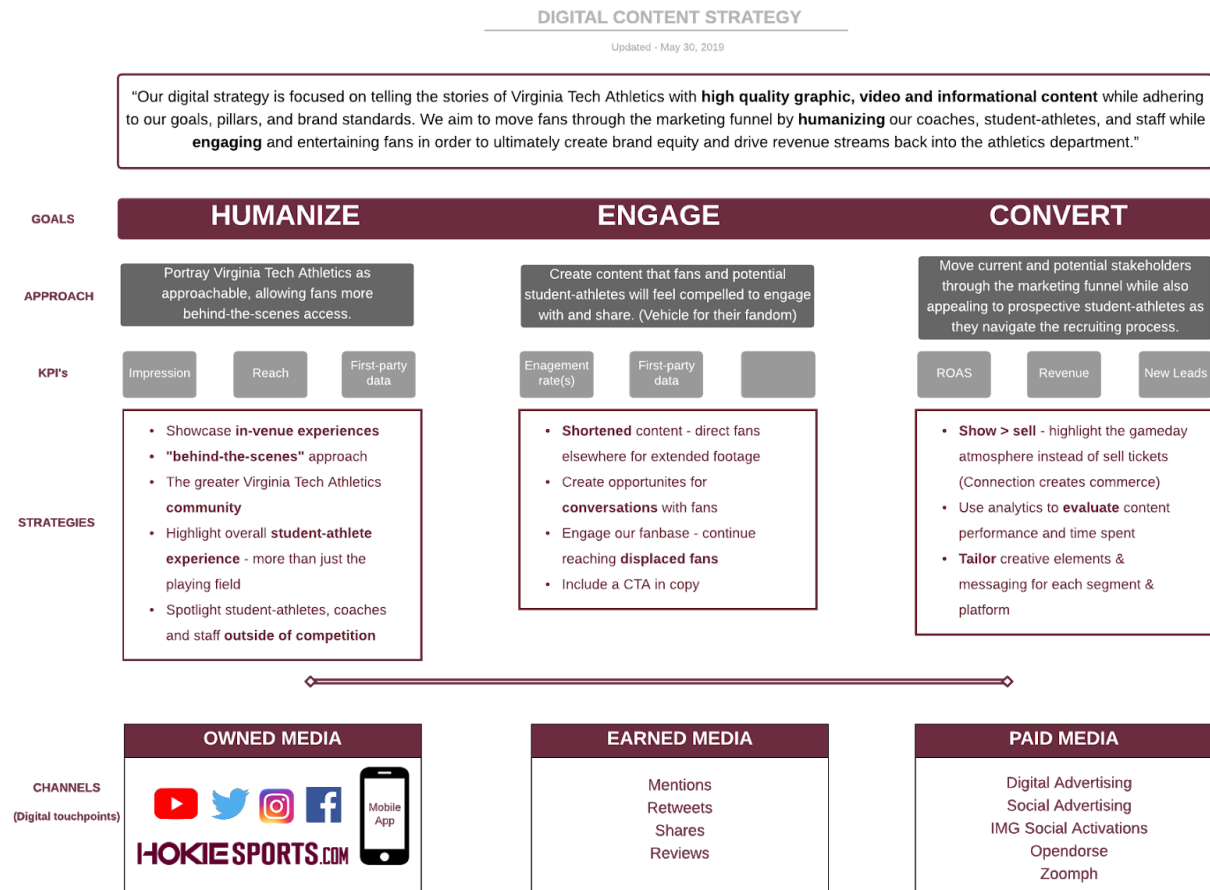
DIGITAL CONTENT STRATEGY

Updated - May 30, 2019

"Our digital strategy is focused on telling the stories of Virginia Tech Athletics with **high quality graphic, video and informational content** while adhering to our goals, pillars, and brand standards. We aim to move fans through the marketing funnel by **humanizing** our coaches, student-athletes, and staff while **engaging** and entertaining fans in order to ultimately create brand equity and drive revenue streams back into the athletics department."

GOALS

HUMANIZE

ENGAGE

CONVERT

APPROACH

Portray Virginia Tech Athletics as approachable, allowing fans more behind-the-scenes access.

Create content that fans and potential student-athletes will feel compelled to engage with and share. (Vehicle for their fandom)

Move current and potential stakeholders through the marketing funnel while also appealing to prospective student-athletes as they navigate the recruiting process.

KPI's

Impression

Reach

First-party data

Enagement rate(s)

First-party data

ROAS

Revenue

New Leads

STRATEGIES

- Showcase **in-venue experiences**
- **"behind-the-scenes"** approach
- The greater Virginia Tech Athletics **community**
- Highlight overall **student-athlete experience** - more than just the playing field
- Spotlight student-athletes, coaches and staff **outside of competition**

- **Shortened** content - direct fans elsewhere for extended footage
- Create opportunites for **conversations** with fans
- Engage our fanbase - continue reaching **displaced fans**
- Include a CTA in copy

- **Show > sell** - highlight the gameday atmosphere instead of sell tickets (Connection creates commerce)
- Use analytics to **evaluate** content performance and time spent
- **Tailor** creative elements & messaging for each segment & platform

CHANNELS

(Digital touchpoints)

OWNED MEDIA

Mobile App

HOKIESPORTS.COM

EARNED MEDIA

Mentions
Retweets
Shares
Reviews

PAID MEDIA

Digital Advertising
Social Advertising
IMG Social Activations
Opendorse
Zoomph